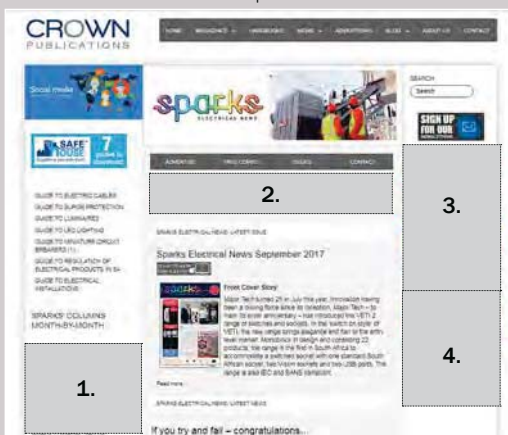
CROWN
PUBLICATIONS

HOME | MAGAZINES | HANDBOOKS | MORE | ADVERTISING | BLOG | ABOUT US | CONTACT

Social media

sparks
ELECTRICAL NEWS

SEARCH
Search

SIGN UP FOR OUR NEWSLETTERS

SAFE HOUSE 7 guides to download

ADVERTISE | FREE COPIES | ISSUES | CONTACT

2.

3.

GUIDE TO ELECTRIC CABLES
GUIDE TO SURGE PROTECTION
GUIDE TO LUMINAIRES
GUIDE TO LED LIGHTING
GUIDE TO MINIATURE CIRCUIT BREAKERS (1)
GUIDE TO REGULATION OF ELECTRICAL PRODUCTS IN SA
GUIDE TO ELECTRICAL INSTALLATION

SPARKS' COLUMNS MONTH-BY-MONTH

SPARKS ELECTRICAL NEWS: LATEST ISSUE

Sparks Electrical News September 2017

Front Cover Story

Major Tech turned 25 in July this year. Innovation having been a driving force since its inception, Major Tech – to mark its silver anniversary – has introduced the VETi 2 range of switches and sockets. In this 'switch on style' of VETi, the new range brings elegance and flair to the entry level market. Ambitious in design and containing 22 products, the range is the first in South Africa to accommodate a switched socket with one standard South African socket, two Vision sockets and two USB ports. The range is also IEC and SANS compliant.

Read more

SPARKS ELECTRICAL NEWS: LATEST NEWS

If you try and fail – congratulations...

4.

1.